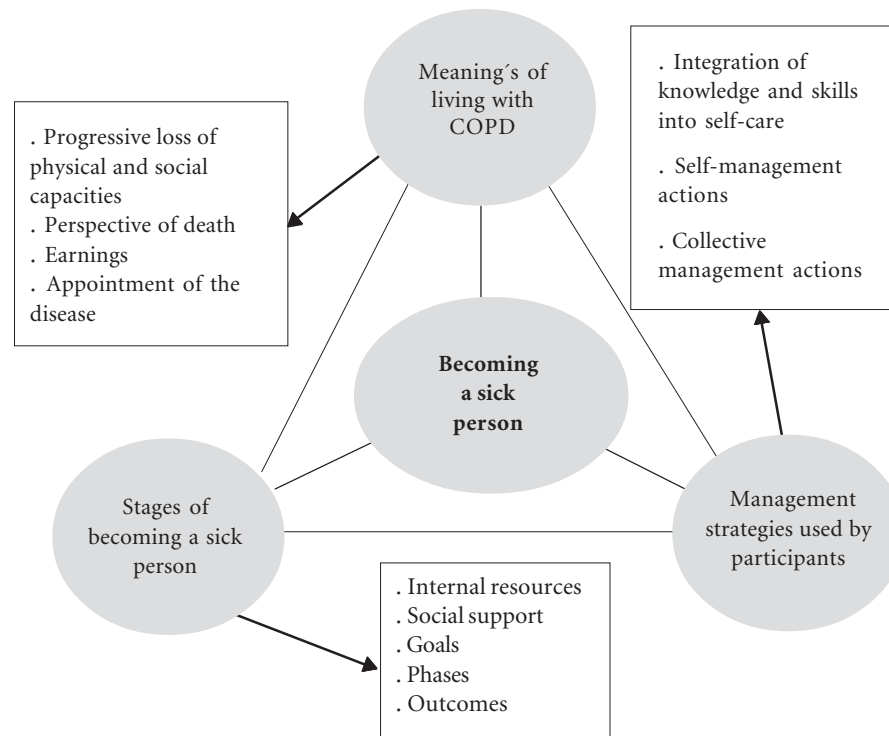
Meaning´s of living with COPD

. Progressive loss of physical and social capacities
. Perspective of death
. Earnings
. Appointment of the disease

. Integration of knowledge and skills into self-care

. Self-management actions

. Collective management actions

Becoming a sick person

Stages of becoming a sick person

Management strategies used by participants

. Internal resources
. Social support
. Goals
. Phases
. Outcomes